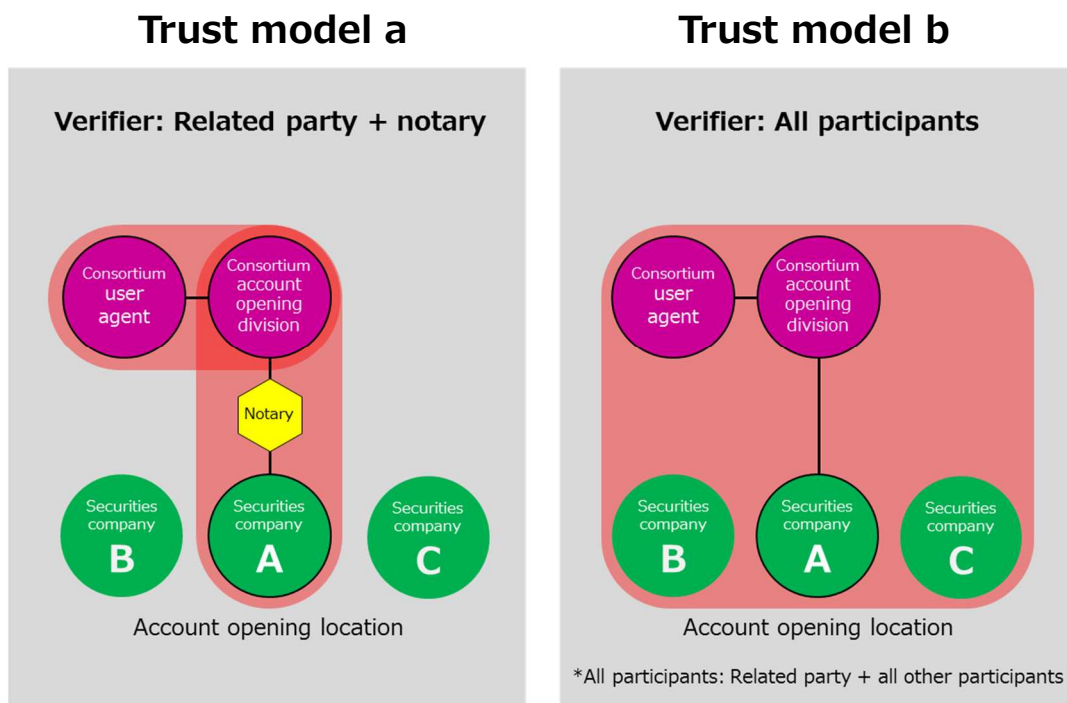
Trust model a

Verifier: Related party + notary

Consortium user agent

Consortium account opening division

Notary

Securities company B

Securities company A

Securities company C

Account opening location

Trust model b

Verifier: All participants

Consortium user agent

Consortium account opening division

Securities company B

Securities company A

Securities company C

Account opening location

*All participants: Related party + all other participants